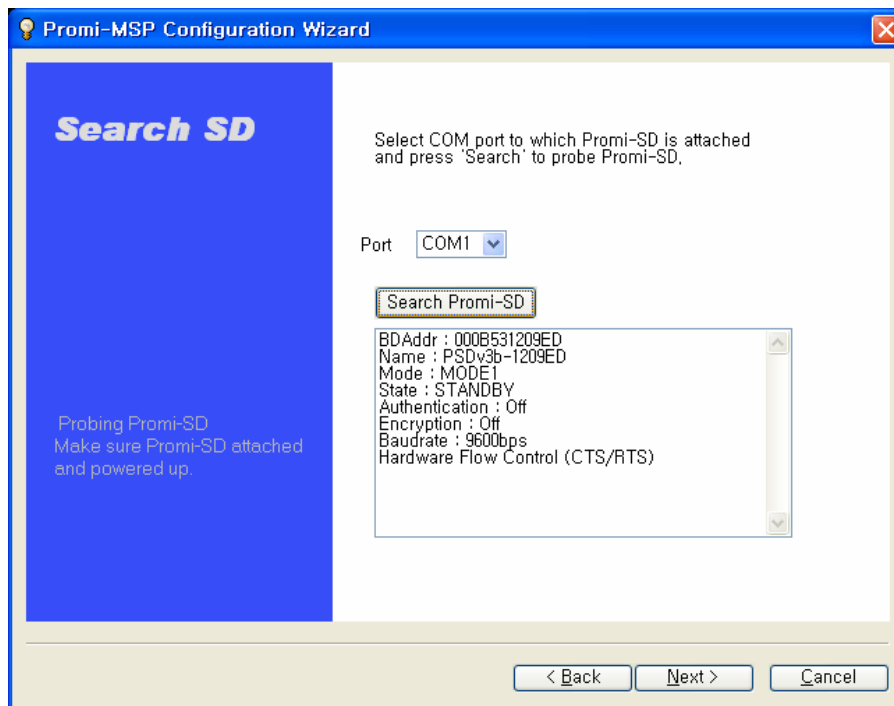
Promi-MSP Configuration Wizard

Search SD

Probing Promi-SD
Make sure Promi-SD attached and powered up.

Select COM port to which Promi-SD is attached and press 'Search' to probe Promi-SD.

Port COM1

Search Promi-SD

BDAddr : 000B531209ED
Name : PSDv3b-1209ED
Mode : MODE1
State : STANDBY
Authentication : Off
Encryption : Off
Baudrate : 9600bps
Hardware Flow Control (CTS/RTS)

< Back Next > Cancel